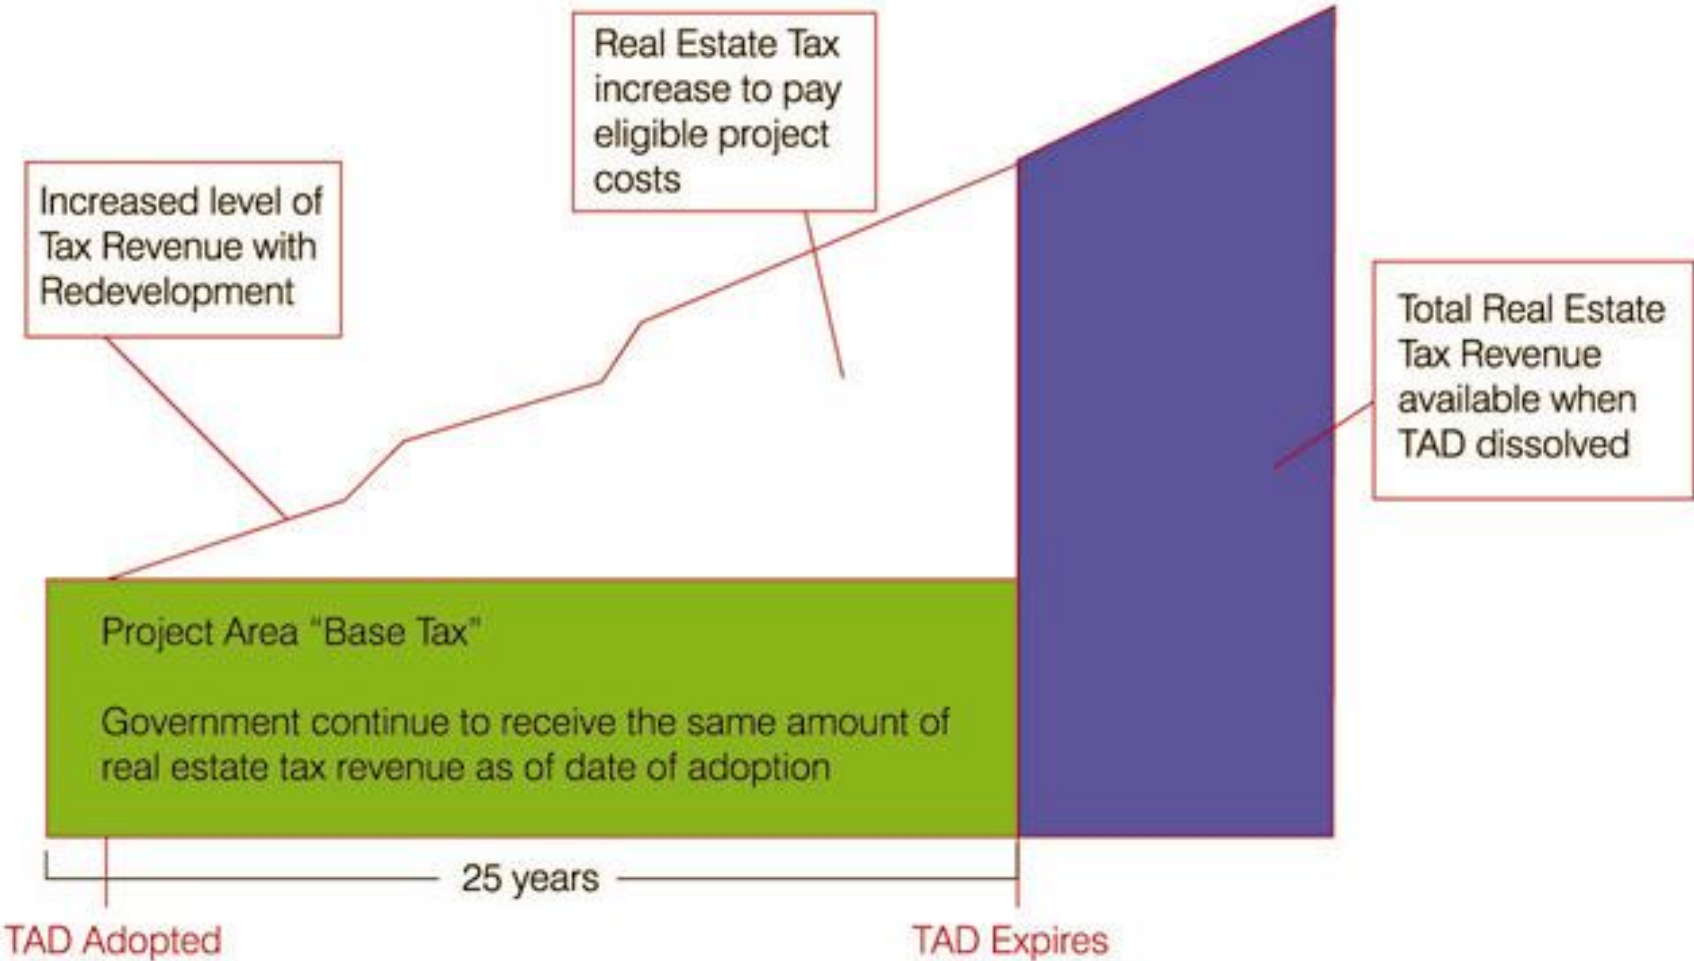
Real Estate Tax increase to pay eligible project costs

Increased level of Tax Revenue with Redevelopment

Total Real Estate Tax Revenue available when TAD dissolved

Project Area "Base Tax"

Government continue to receive the same amount of real estate tax revenue as of date of adoption

25 years

TAD Adopted

TAD Expires